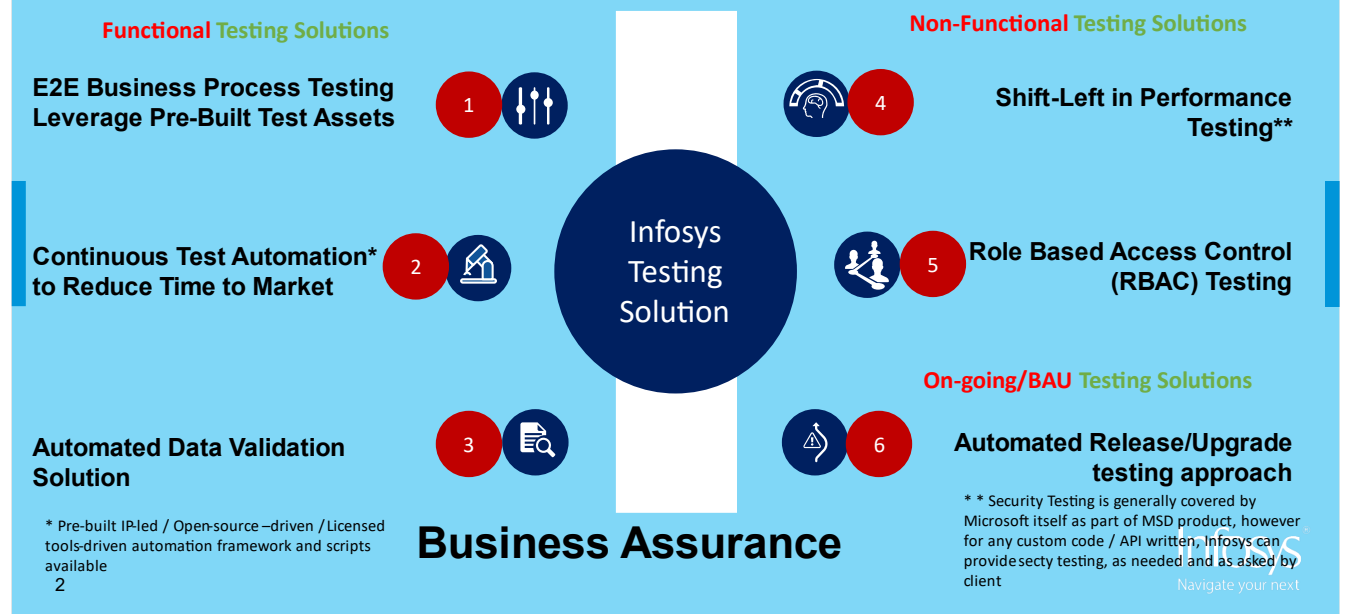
Functional Testing Solutions

E2E Business Process Testing
Leverage Pre-Built Test Assets

1

Non-Functional Testing Solutions

4

Shift-Left in Performance Testing**

Continuous Test Automation* to Reduce Time to Market

2

Infosys Testing Solution

5

Role Based Access Control (RBAC) Testing

On-going/BAU Testing Solutions

Automated Data Validation Solution

3

6

Automated Release/Upgrade testing approach

* Pre-built IP-led / Open-source –driven / Licensed tools-driven automation framework and scripts available

Business Assurance

* * Security Testing is generally covered by Microsoft itself as part of MSD product, however for any custom code / API written, Infosys can provide secty testing, as needed and as asked by client

Infosys
Navigate your next

2